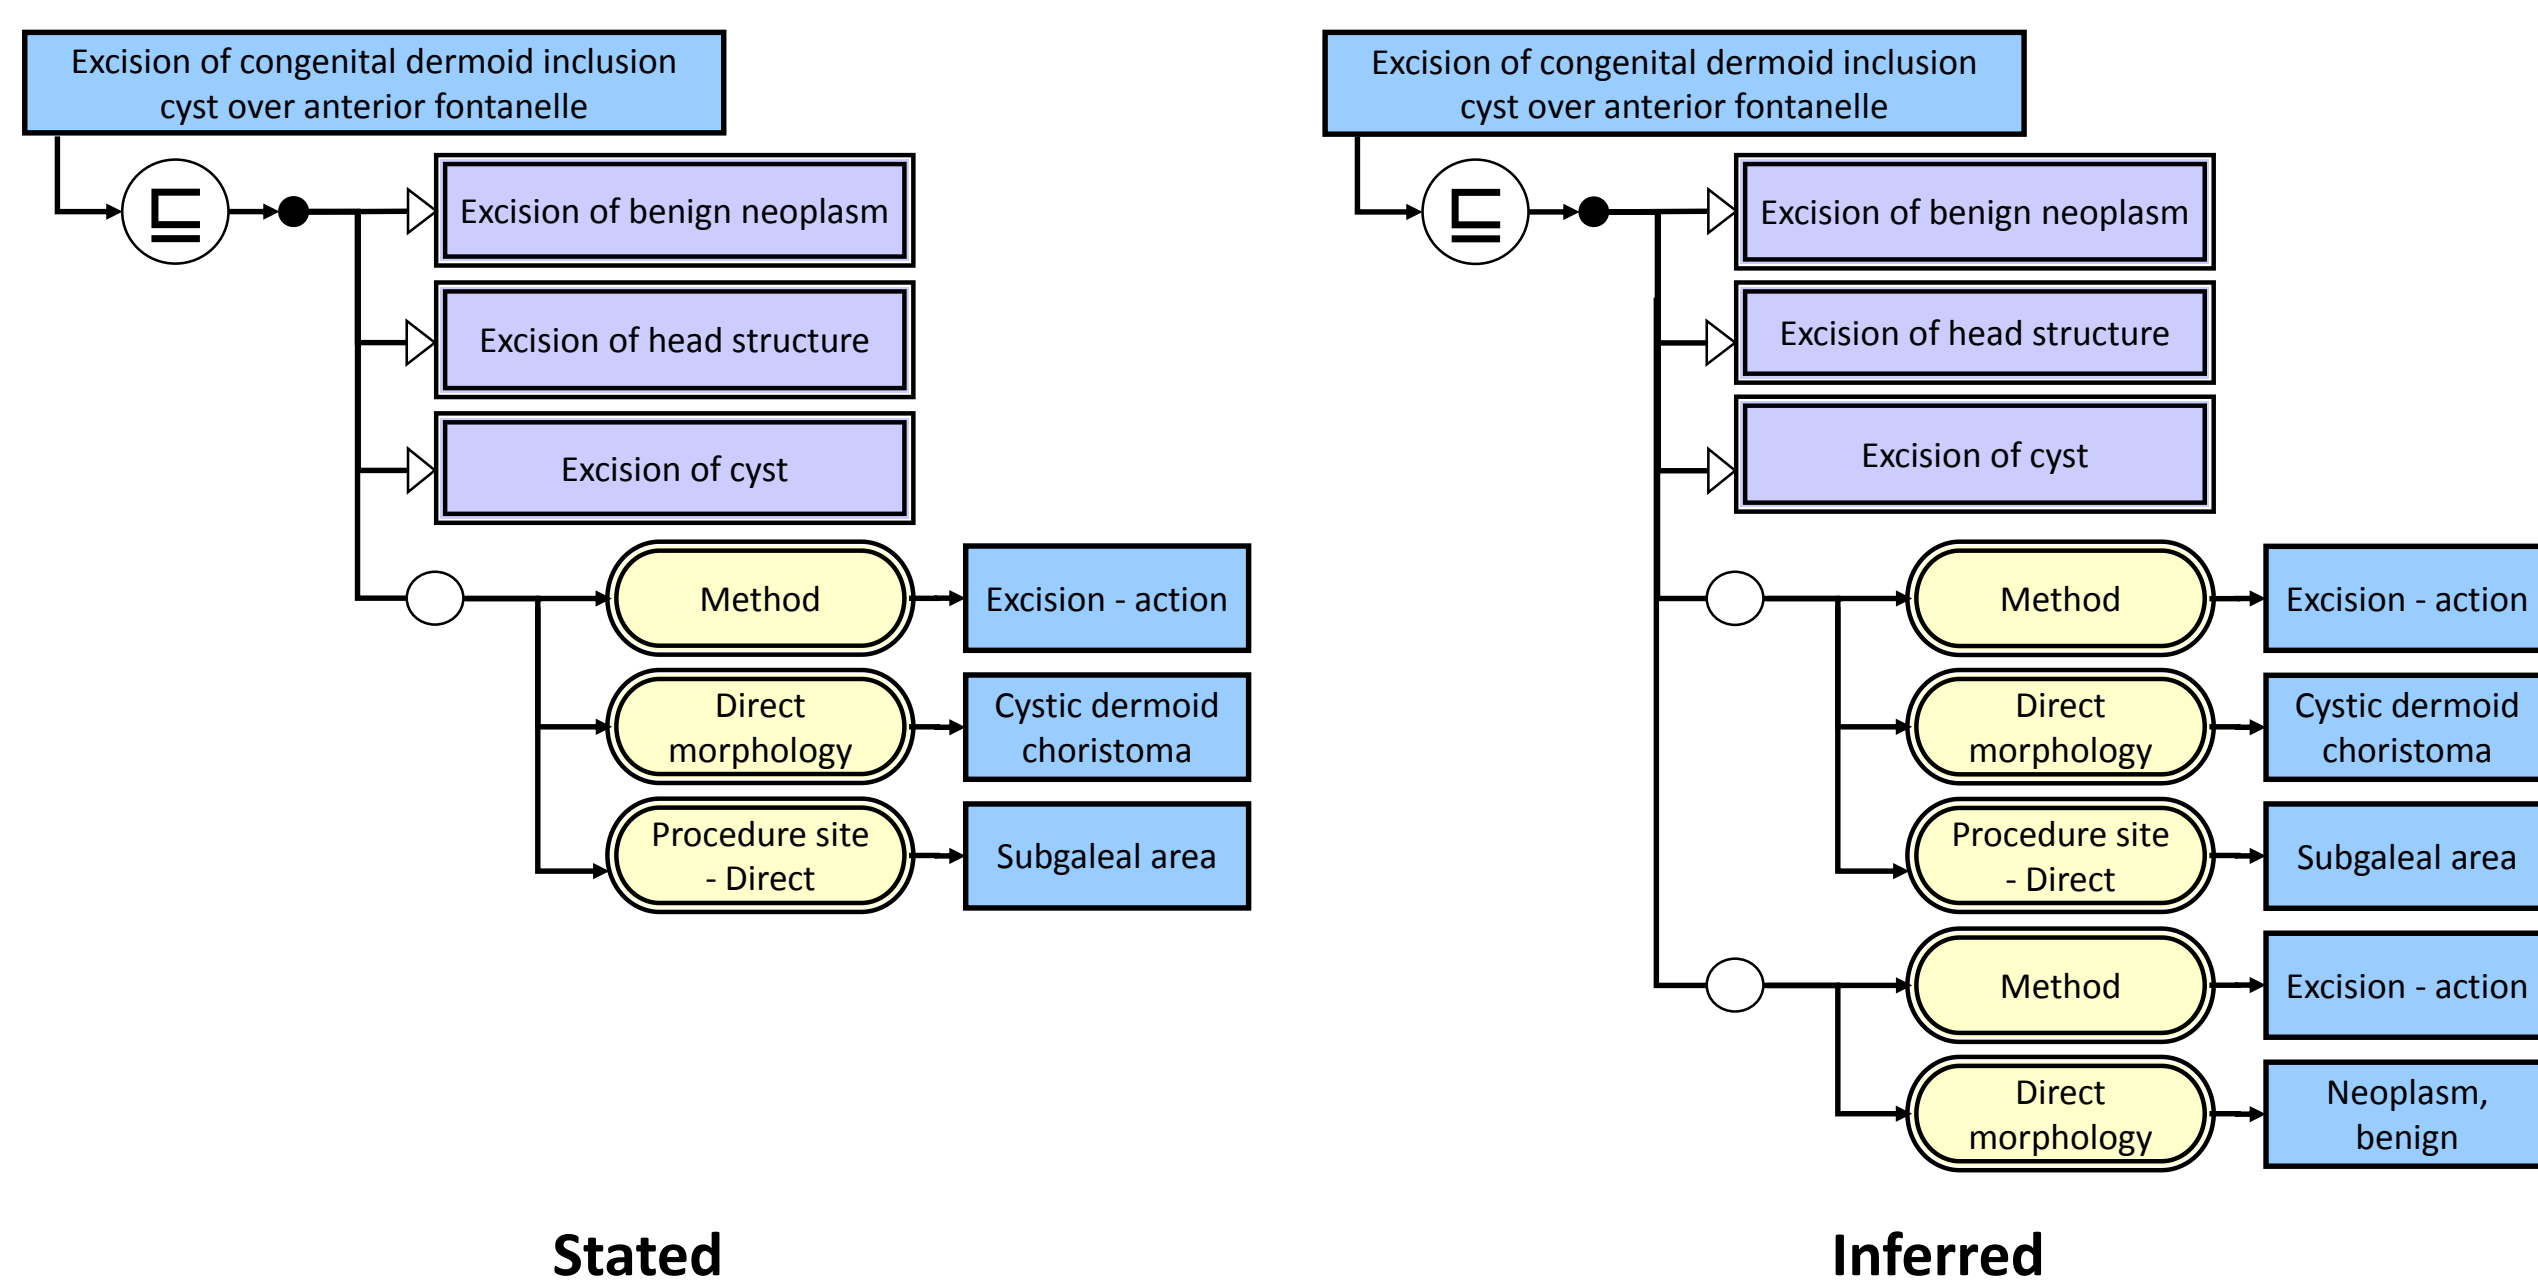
Excision of congenital dermoid inclusion cyst over anterior fontanelle

$\sqsubseteq$

Excision of benign neoplasm

Excision of head structure

Excision of cyst

Method

Excision - action

Direct morphology

Cystic dermoid choristoma

Procedure site - Direct

Subgaleal area

Stated

Excision of congenital dermoid inclusion cyst over anterior fontanelle

$\sqsubseteq$

Excision of benign neoplasm

Excision of head structure

Excision of cyst

Method

Excision - action

Direct morphology

Cystic dermoid choristoma

Procedure site - Direct

Subgaleal area

Method

Excision - action

Direct morphology

Neoplasm, benign

Inferred